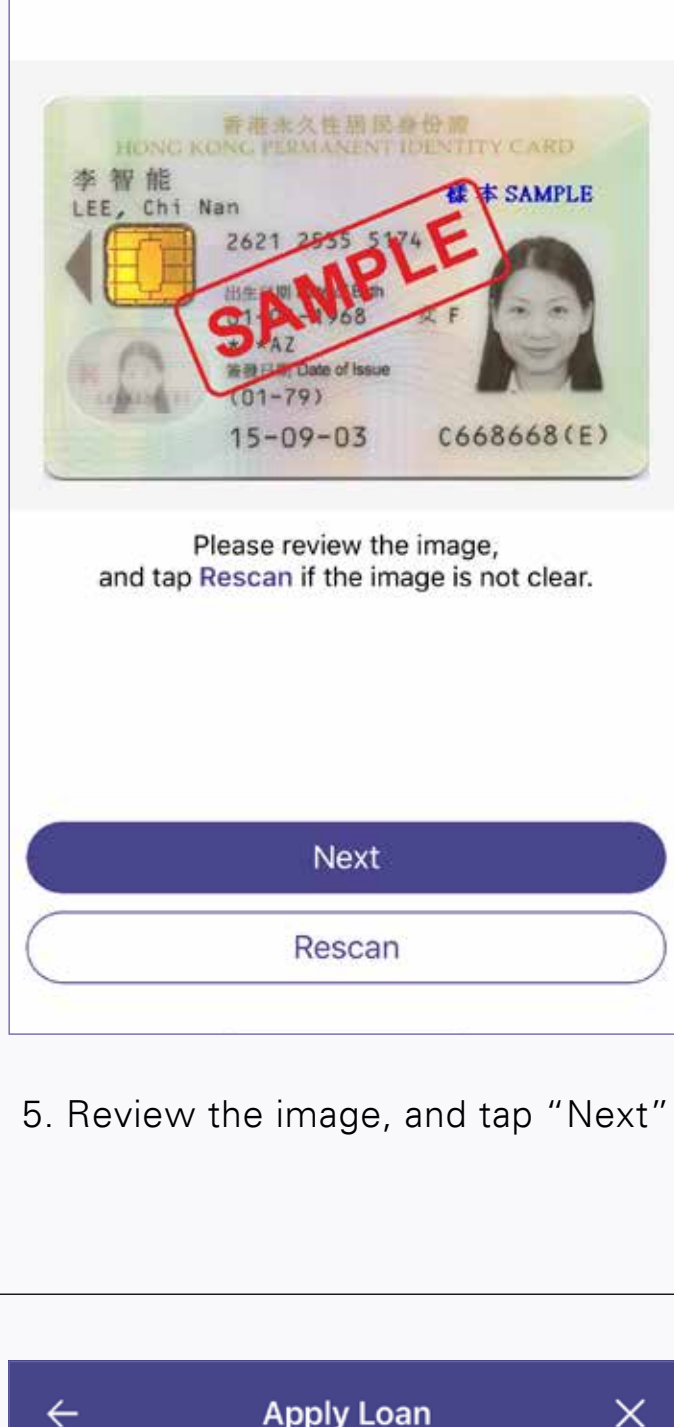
香港永久性居民身份證
HONG KONG PERMANENT IDENTITY CARD
李 智 能
LEE, Chi Nan
樣本 SAMPLE
2621 2535 5174
出生日期 Date of Birth
01-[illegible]-1968
女 F
★★AZ
簽發日期 Date of Issue
(01-79)
15-09-03
C668668(E)
SAMPLE

Please review the image, and tap Rescan if the image is not clear.

Next

Rescan

5. Review the image, and tap "Next"

←
Apply Loan
×